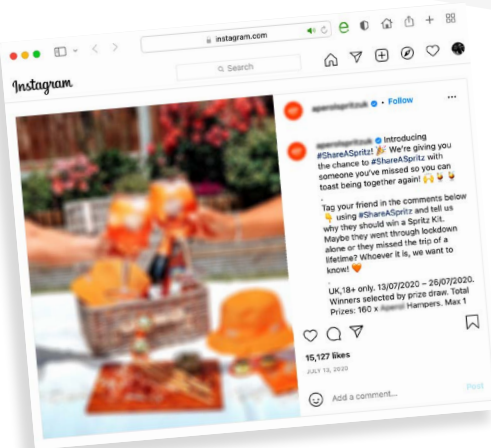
instagram.com

Instagram

Search

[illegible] • Follow

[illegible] Introducing #ShareASpritz! 🎉 We're giving you the chance to #ShareASpritz with someone you've missed so you can toast being together again! 🙌🍹🍹

.

Tag your friend in the comments below 👇 using #ShareASpritz and tell us why they should win a Spritz Kit. Maybe they went through lockdown alone or they missed the trip of a lifetime? Whoever it is, we want to know! 🧡

.

UK,18+ only. 13/07/2020 – 26/07/2020. Winners selected by prize draw. Total Prizes: 160 x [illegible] Hampers. Max 1

15,127 likes

JULY 13, 2020

Add a comment...

Post